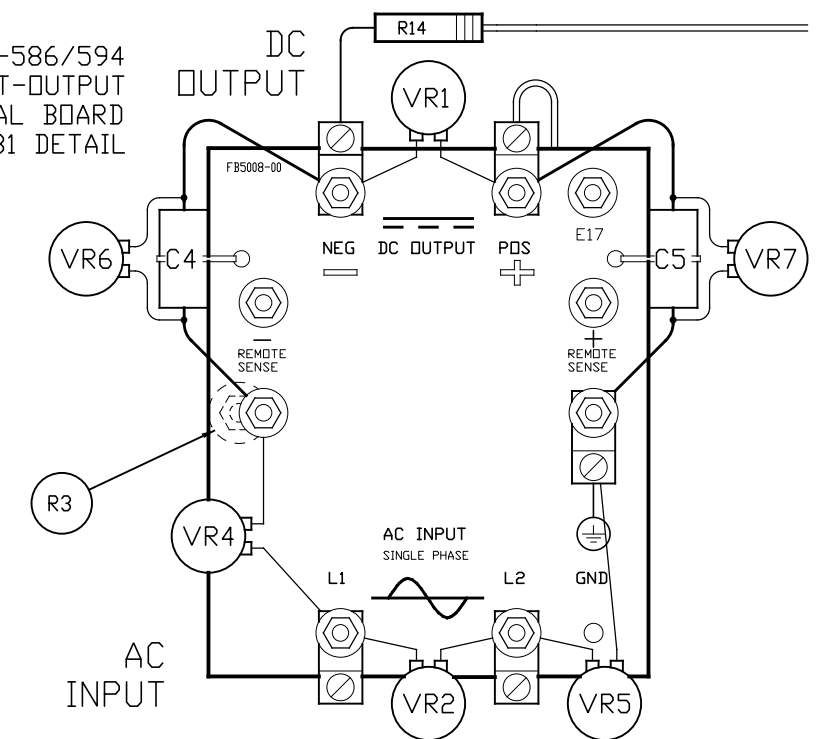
-586/594
T-OUTPUT
AL BOARD
31 DETAIL

DC
OUTPUT

R14

VR1

FB5008-00

NEG
—

DC OUTPUT

POS
+

E17

VR6

C4

C5

VR7

—
REMOTE
SENSE

+
REMOTE
SENSE

R3

VR4

AC INPUT
SINGLE PHASE

L1

L2

GND

AC
INPUT

VR2

VR5